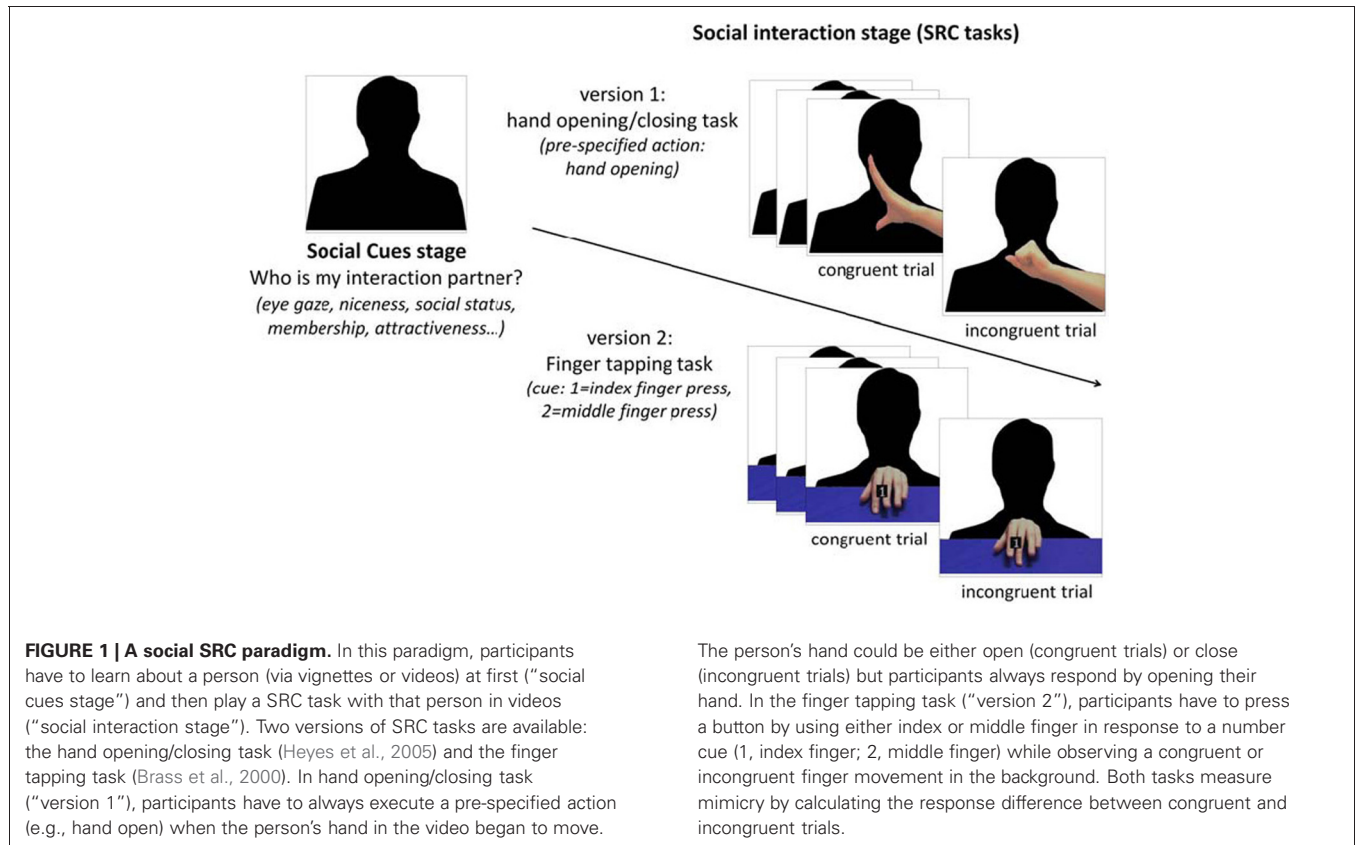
Social interaction stage (SRC tasks)

version 1:
hand opening/closing task
(pre-specified action: hand opening)

Social Cues stage
Who is my interaction partner?
(eye gaze, niceness, social status, membership, attractiveness...)

congruent trial

incongruent trial

version 2:
Finger tapping task
(cue: 1=index finger press, 2=middle finger press)

1

congruent trial

1

incongruent trial

**FIGURE 1 | A social SRC paradigm.** In this paradigm, participants have to learn about a person (via vignettes or videos) at first ("social cues stage") and then play a SRC task with that person in videos ("social interaction stage"). Two versions of SRC tasks are available: the hand opening/closing task (Heyes et al., 2005) and the finger tapping task (Brass et al., 2000). In hand opening/closing task ("version 1"), participants have to always execute a pre-specified action (e.g., hand open) when the person's hand in the video began to move. The person's hand could be either open (congruent trials) or close (incongruent trials) but participants always respond by opening their hand. In the finger tapping task ("version 2"), participants have to press a button by using either index or middle finger in response to a number cue (1, index finger; 2, middle finger) while observing a congruent or incongruent finger movement in the background. Both tasks measure mimicry by calculating the response difference between congruent and incongruent trials.